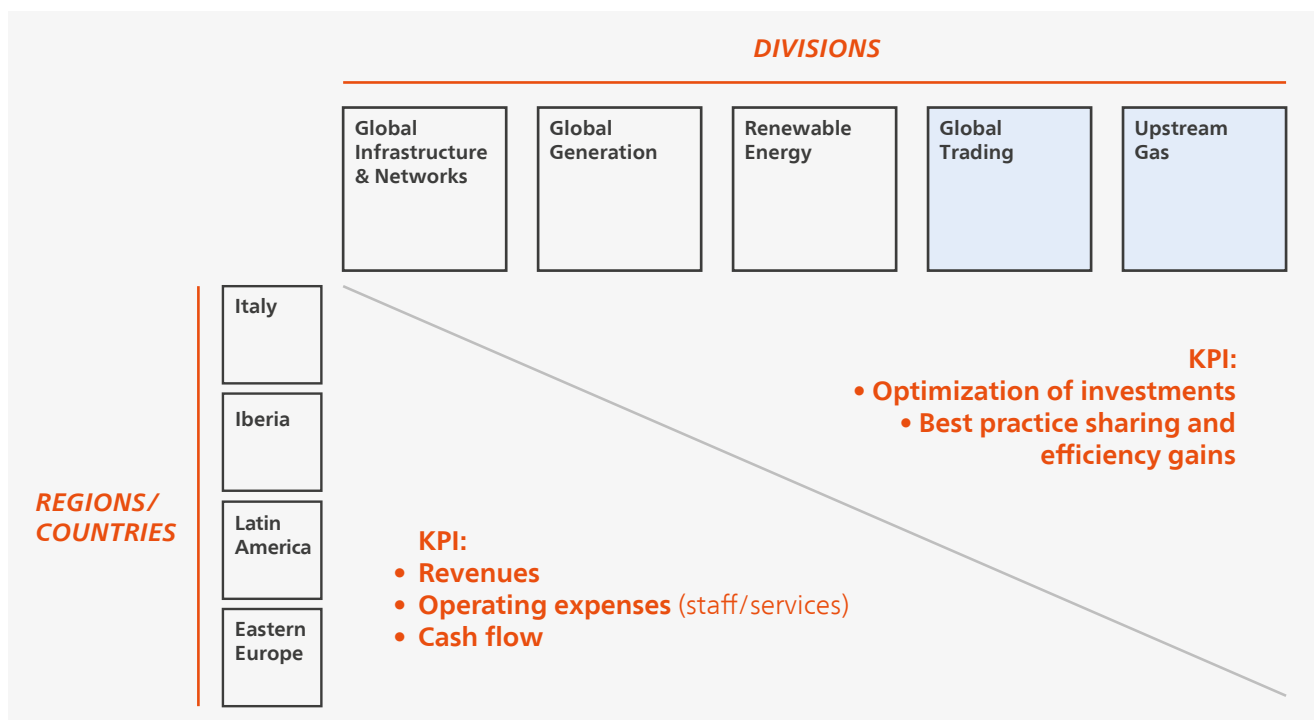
DIVISIONS

Global Infrastructure & Networks

Global Generation

Renewable Energy

Global Trading

Upstream Gas

KPI:
• Optimization of investments
• Best practice sharing and efficiency gains

REGIONS/ COUNTRIES

Italy

Iberia

Latin America

Eastern Europe

KPI:
• Revenues
• Operating expenses (staff/services)
• Cash flow